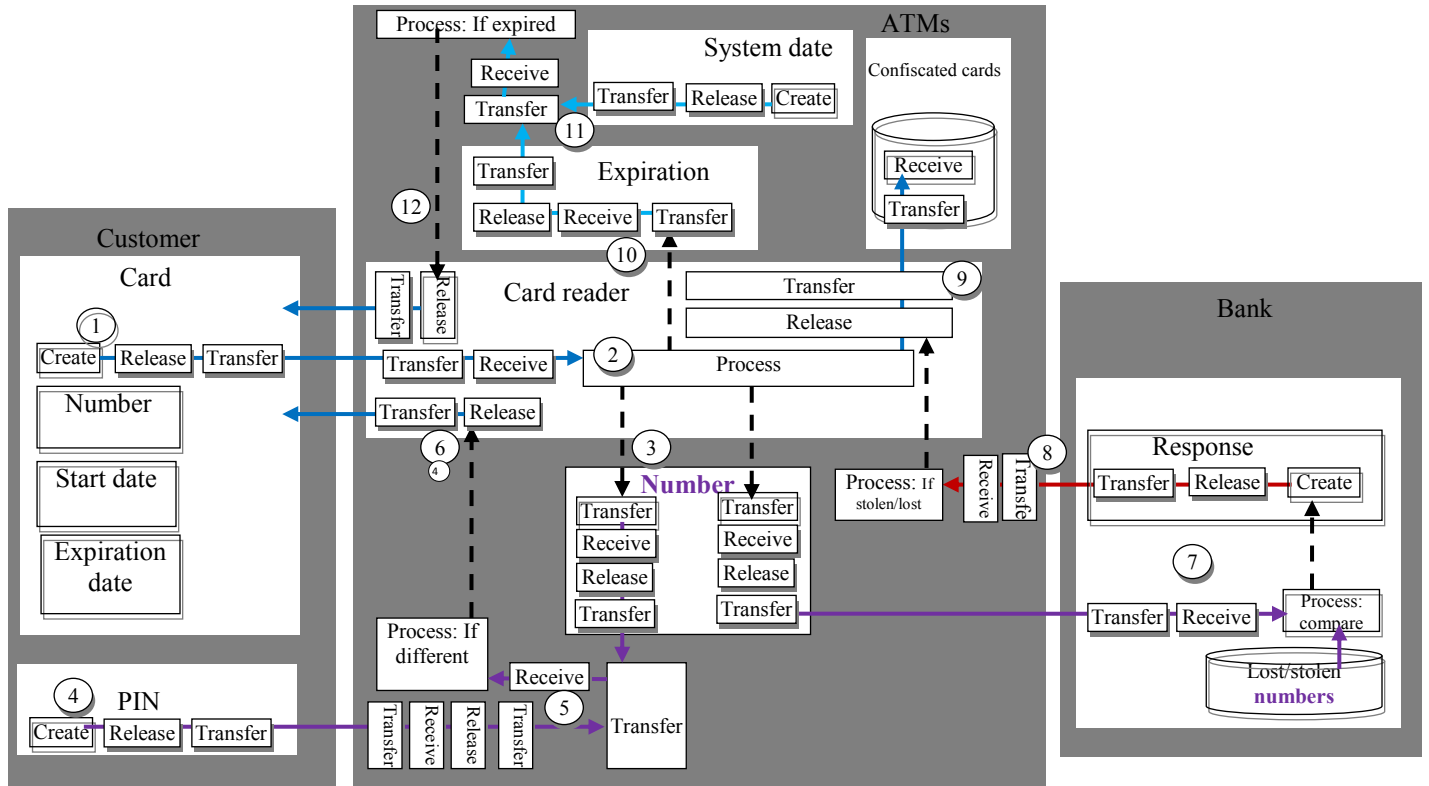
Process: If expired

ATMs

System date

Receive

Transfer

Transfer Release Create

11

Confiscated cards

Receive

Transfer

Expiration

Transfer

Release Receive Transfer

12

10

Customer

Card

Card reader

Transfer Release

Transfer

9

Release

Bank

1

Create Release Transfer

Transfer Receive

2

Process

Number

Transfer Release

6

4

3

Response

Start date

Number

Process: If stolen/lost

Receive Transfe

8

Transfer Release Create

Transfer

Transfer

Expiration date

Receive

Receive

Release

Release

7

Transfer

Transfer

Transfer Receive

Process: compare

Process: If different

Receive

Lost/stolen numbers

4

PIN

5

Create Release Transfer

Transfer Receive Release Transfer

Transfer